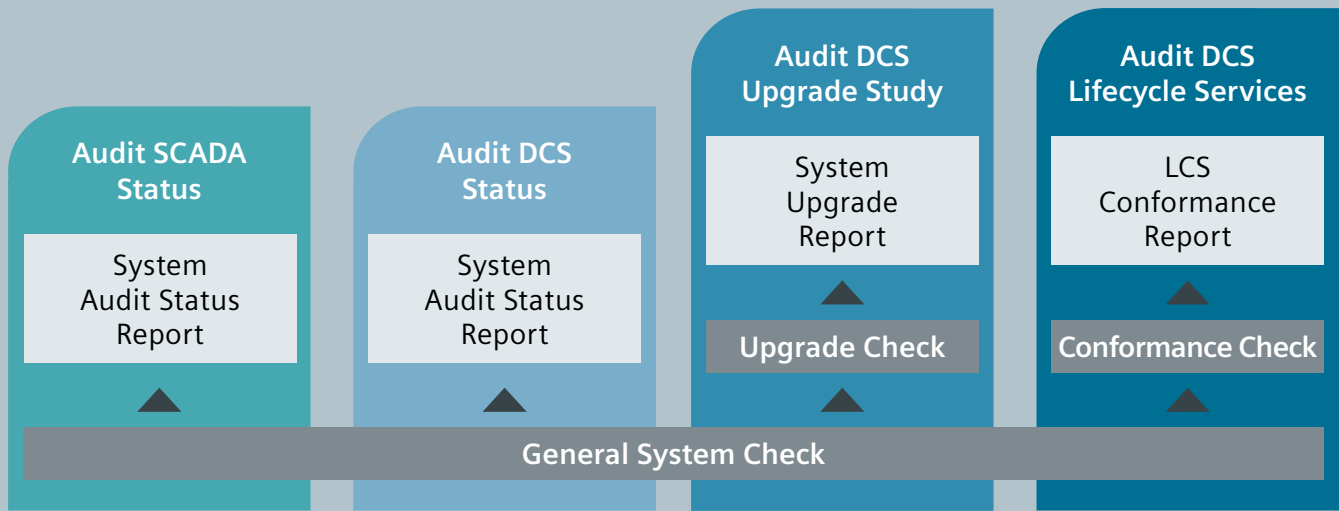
Audit SCADA Status

System Audit Status Report

Audit DCS Status

System Audit Status Report

Audit DCS Upgrade Study

System Upgrade Report

Upgrade Check

Audit DCS Lifecycle Services

LCS Conformance Report

Conformance Check

General System Check